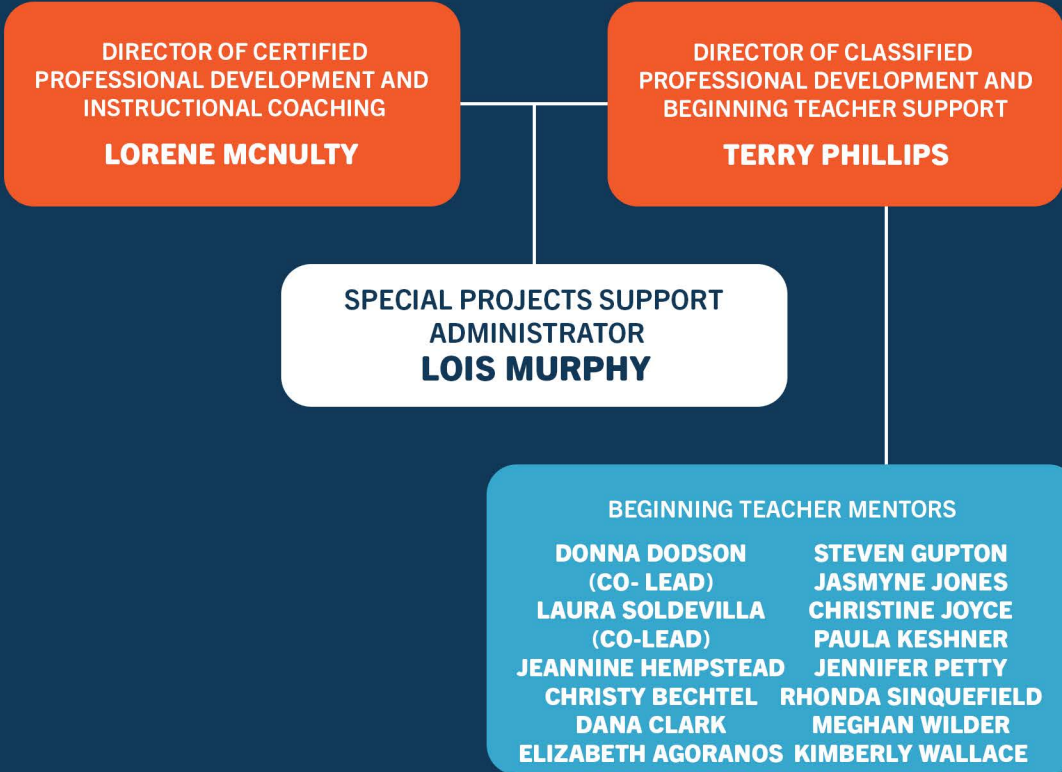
DIRECTOR OF CERTIFIED PROFESSIONAL DEVELOPMENT AND INSTRUCTIONAL COACHING

LORENE MCNULTY

DIRECTOR OF CLASSIFIED PROFESSIONAL DEVELOPMENT AND BEGINNING TEACHER SUPPORT

TERRY PHILLIPS

SPECIAL PROJECTS SUPPORT ADMINISTRATOR

LOIS MURPHY

BEGINNING TEACHER MENTORS

DONNA DODSON (CO- LEAD)
LAURA SOLDEVILLA (CO-LEAD)
JEANNINE HEMPSTEAD
CHRISTY BECHTEL
DANA CLARK
ELIZABETH AGORANOS

STEVEN GUPTON
JASMYNE JONES
CHRISTINE JOYCE
PAULA KESHNER
JENNIFER PETTY
RHONDA SINQUEFIELD
MEGHAN WILDER
KIMBERLY WALLACE